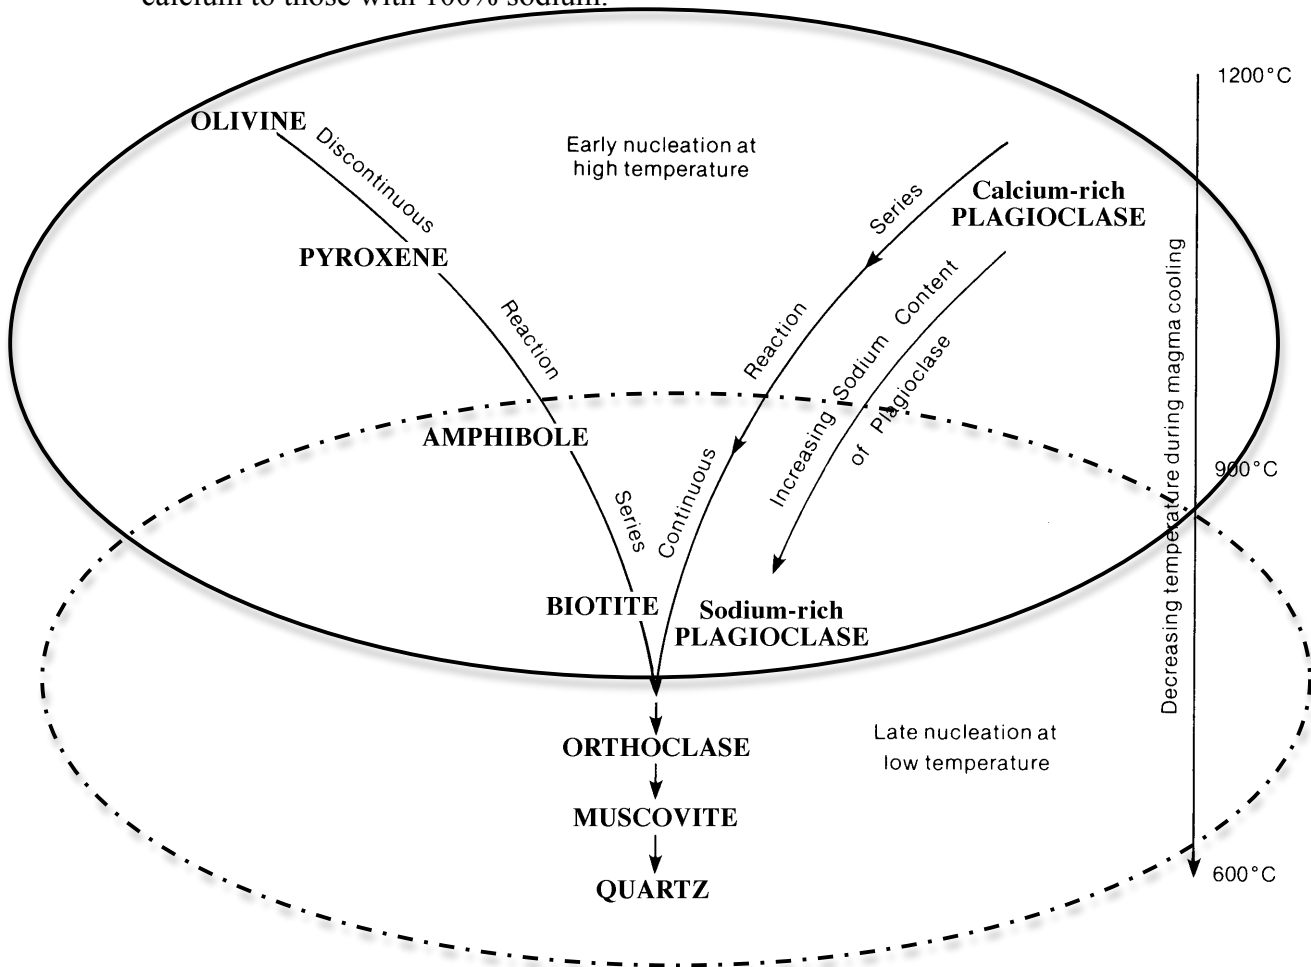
calcium to those with 100% sodium.

1200°C

OLIVINE

Discontinuous

Early nucleation at high temperature

Series

Calcium-rich PLAGIOCLASE

PYROXENE

Reaction

Reaction

Increasing Sodium Content of Plagioclase

Decreasing temperature during magma cooling

AMPHIBOLE

Continuous

900°C

Series

BIOTITE

Sodium-rich PLAGIOCLASE

ORTHOCLASE

Late nucleation at low temperature

MUSCOVITE

QUARTZ

600°C